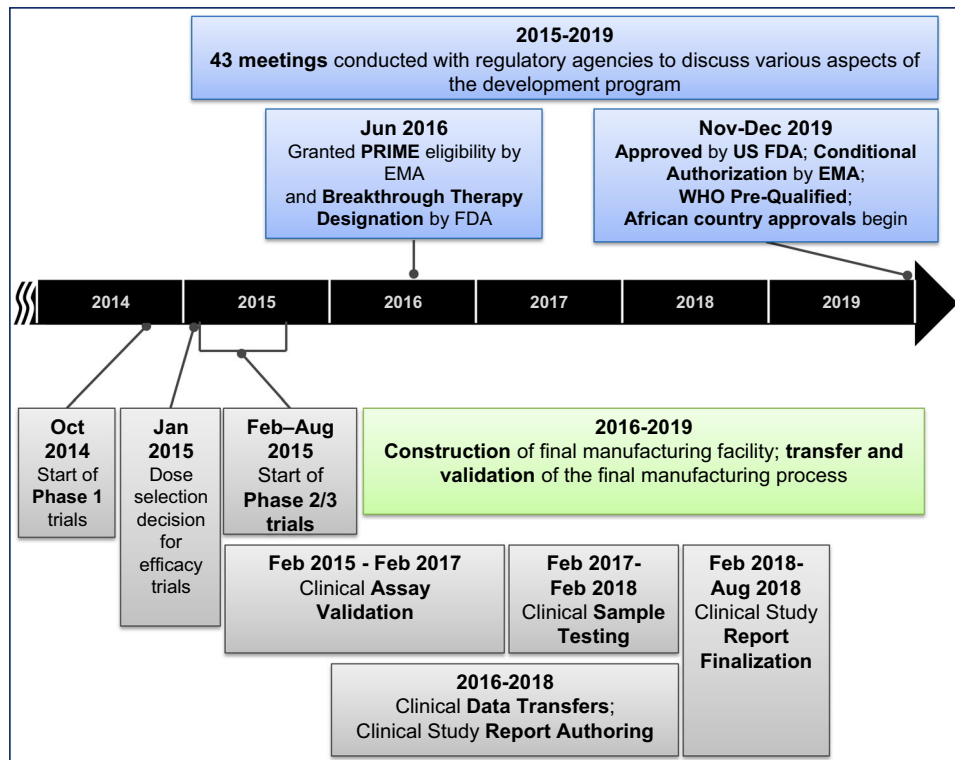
2015-2019
43 meetings conducted with regulatory agencies to discuss various aspects of the development program

Jun 2016
Granted PRIME eligibility by EMA and Breakthrough Therapy Designation by FDA

Nov-Dec 2019
Approved by US FDA; Conditional Authorization by EMA; WHO Pre-Qualified; African country approvals begin

2014 2015 2016 2017 2018 2019

Oct 2014
Start of Phase 1 trials

Jan 2015
Dose selection decision for efficacy trials

Feb–Aug 2015
Start of Phase 2/3 trials

2016-2019
Construction of final manufacturing facility; transfer and validation of the final manufacturing process

Feb 2015 - Feb 2017
Clinical Assay Validation

Feb 2017-Feb 2018
Clinical Sample Testing

Feb 2018-Aug 2018
Clinical Study Report Finalization

2016-2018
Clinical Data Transfers; Clinical Study Report Authoring